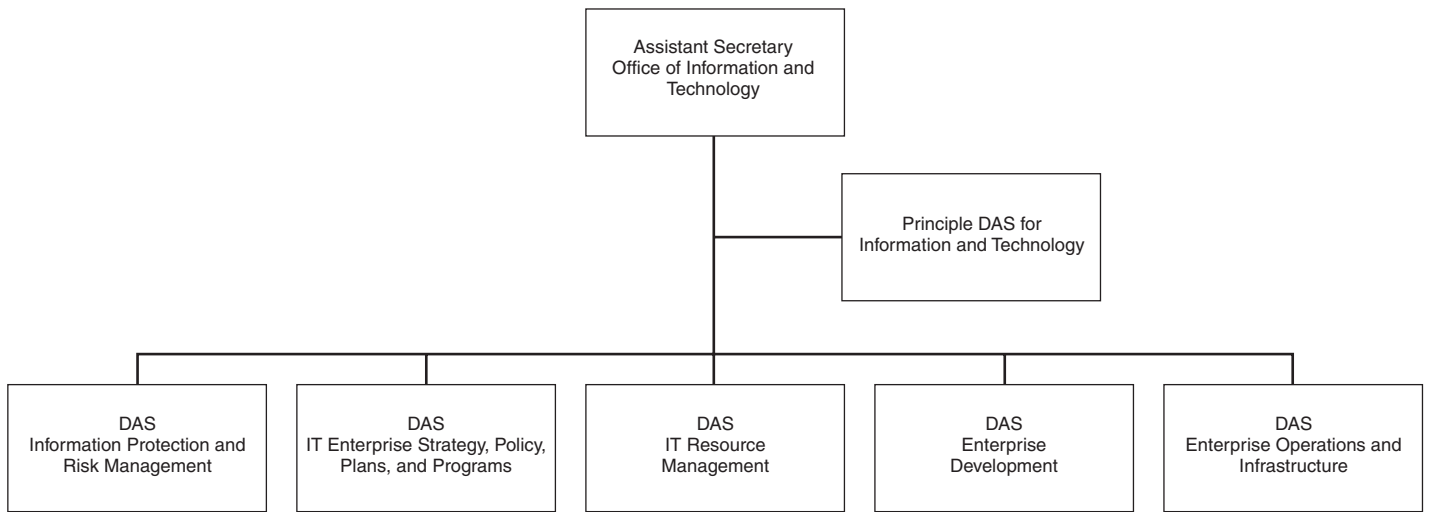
Assistant Secretary
Office of Information and Technology

Principle DAS for
Information and Technology

DAS
Information Protection and Risk Management

DAS
IT Enterprise Strategy, Policy, Plans, and Programs

DAS
IT Resource Management

DAS
Enterprise Development

DAS
Enterprise Operations and Infrastructure